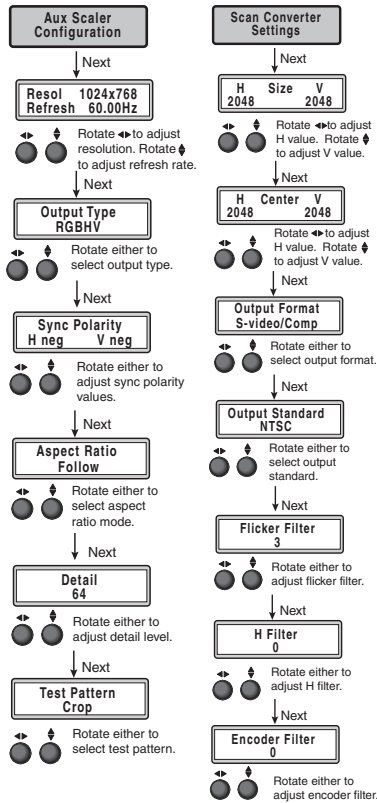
Aux Scaler Configuration

Next

Resol 1024x768
Refresh 60.00Hz

Rotate ◂▸ to adjust resolution. Rotate ▴▾ to adjust refresh rate.

Next

Output Type
RGBHV

Rotate either to select output type.

Next

Sync Polarity
H neg V neg

Rotate either to adjust sync polarity values.

Next

Aspect Ratio
Follow

Rotate either to select aspect ratio mode.

Next

Detail
64

Rotate either to adjust detail level.

Next

Test Pattern
Crop

Rotate either to select test pattern.

Scan Converter Settings

Next

H Size V
2048 2048

Rotate ◂▸ to adjust H value. Rotate ▴▾ to adjust V value.

Next

H Center V
2048 2048

Rotate ◂▸ to adjust H value. Rotate ▴▾ to adjust V value.

Next

Output Format
S-video/Comp

Rotate either to select output format.

Next

Output Standard
NTSC

Rotate either to select output standard.

Next

Flicker Filter
3

Rotate either to adjust flicker filter.

Next

H Filter
0

Rotate either to adjust H filter.

Next

Encoder Filter
0

Rotate either to adjust encoder filter.